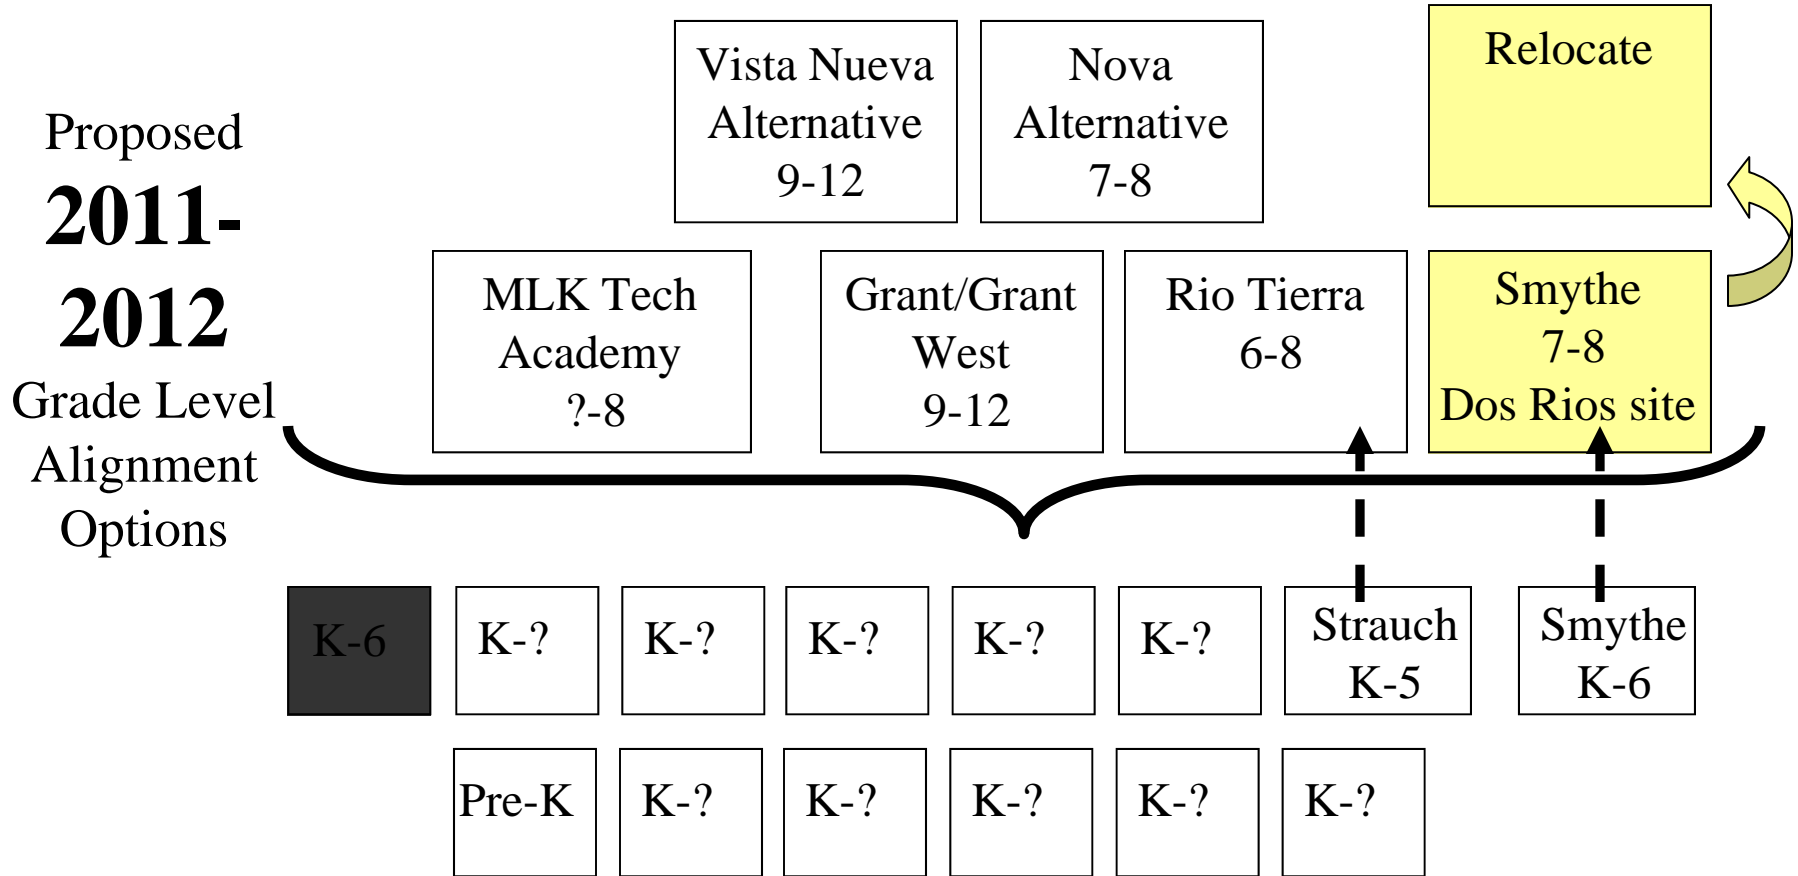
Proposed
2011-2012
Grade Level Alignment Options

Vista Nueva Alternative 9-12

Nova Alternative 7-8

Relocate

MLK Tech Academy ?-8

Grant/Grant West 9-12

Rio Tierra 6-8

Smythe 7-8 Dos Rios site

K-6

K-?

K-?

K-?

K-?

K-?

Strauch K-5

Smythe K-6

Pre-K

K-?

K-?

K-?

K-?

K-?